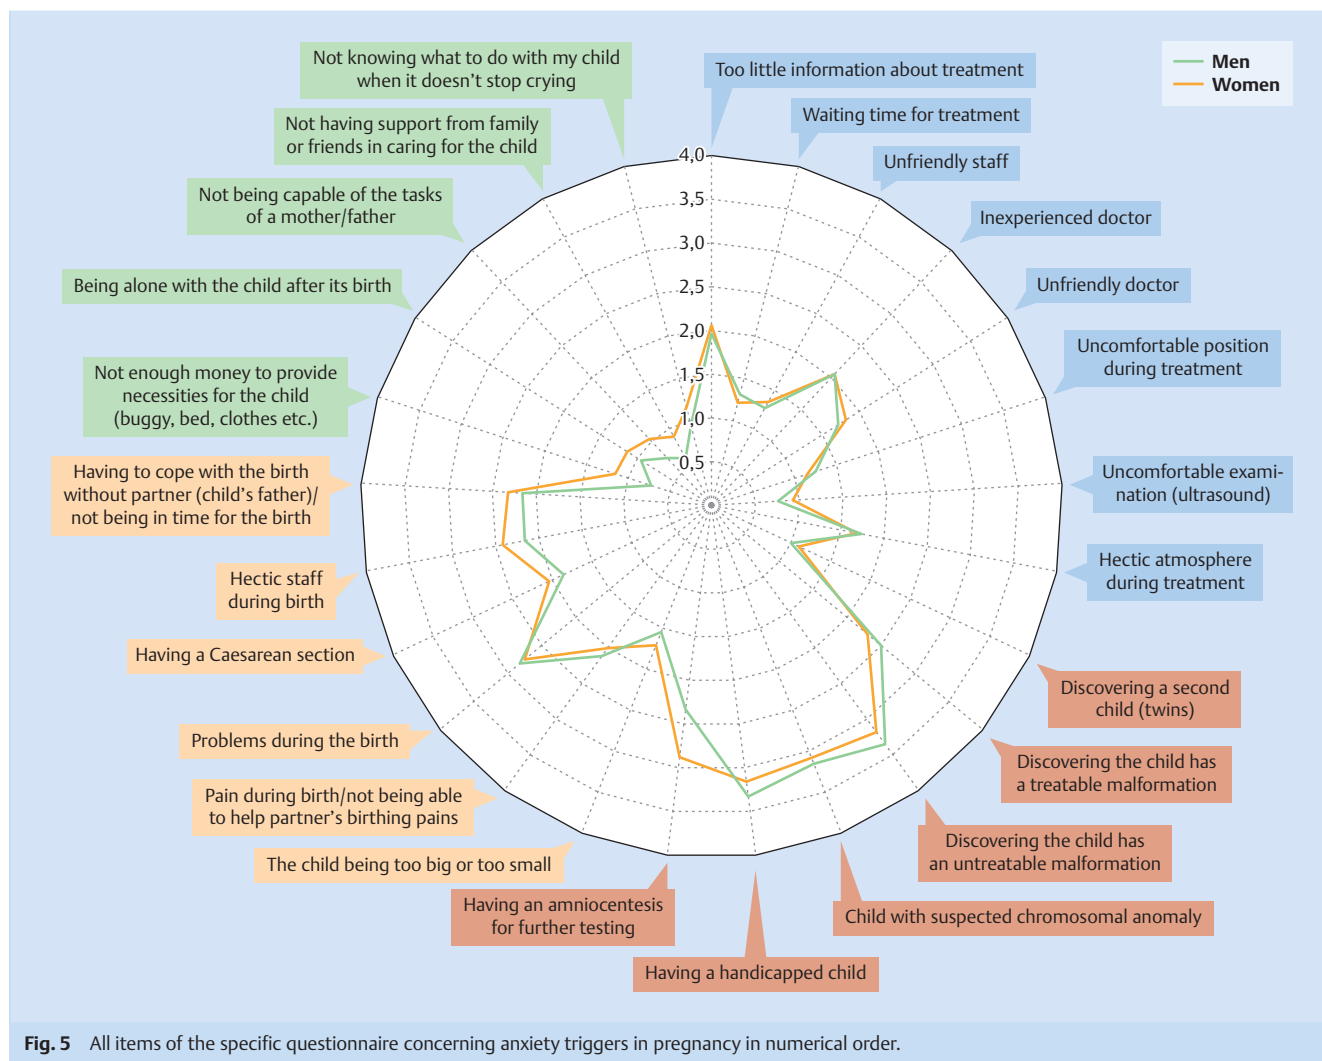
Men
Women

Too little information about treatment

Waiting time for treatment

Unfriendly staff

Inexperienced doctor

Unfriendly doctor

Uncomfortable position during treatment

Uncomfortable examination (ultrasound)

Hectic atmosphere during treatment

Discovering a second child (twins)

Discovering the child has a treatable malformation

Discovering the child has an untreatable malformation

Child with suspected chromosomal anomaly

Having a handicapped child

Having an amniocentesis for further testing

The child being too big or too small

Pain during birth/not being able to help partner's birthing pains

Problems during the birth

Having a Caesarean section

Hectic staff during birth

Having to cope with the birth without partner (child's father)/ not being in time for the birth

Not enough money to provide necessities for the child (buggy, bed, clothes etc.)

Being alone with the child after its birth

Not being capable of the tasks of a mother/father

Not having support from family or friends in caring for the child

Not knowing what to do with my child when it doesn't stop crying

4,0
3,5
3,0
2,5
2,0
1,5
1,0
0,5

Fig. 5 All items of the specific questionnaire concerning anxiety triggers in pregnancy in numerical order.